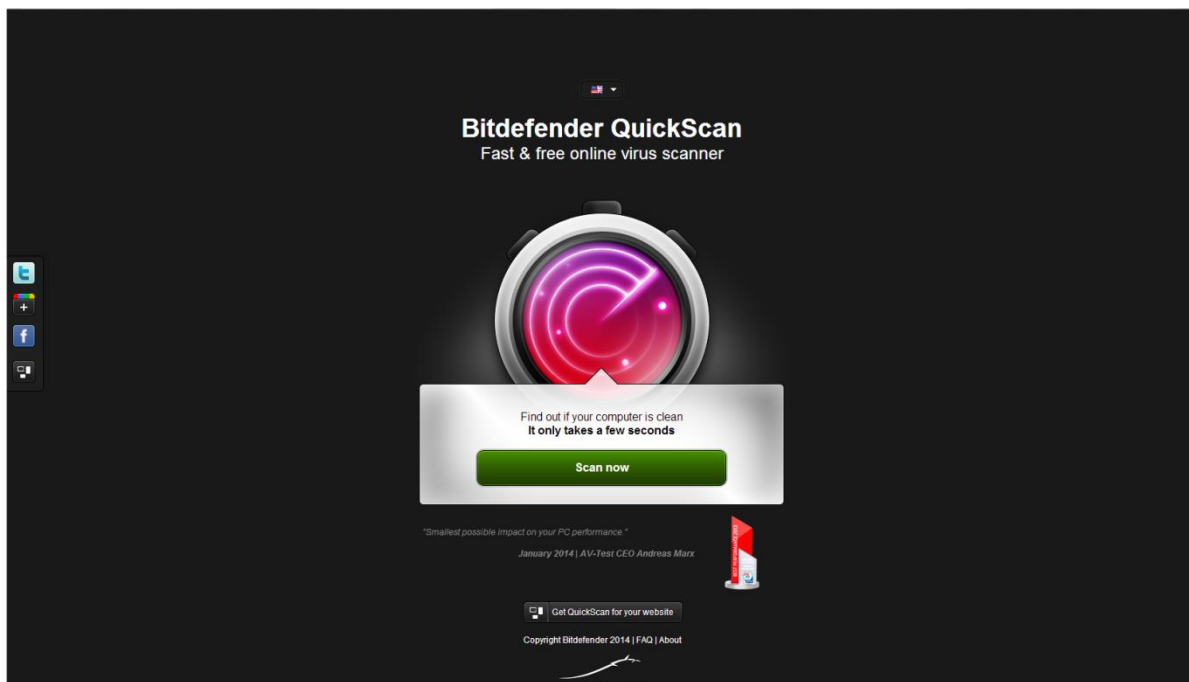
Bitdefender QuickScan
Fast & free online virus scanner

Find out if your computer is clean
**It only takes a few seconds**

Scan now

"Smallest possible impact on your PC performance."
January 2014 | AV-Test CEO Andreas Marx

Get QuickScan for your website

Copyright Bitdefender 2014 | FAQ | About